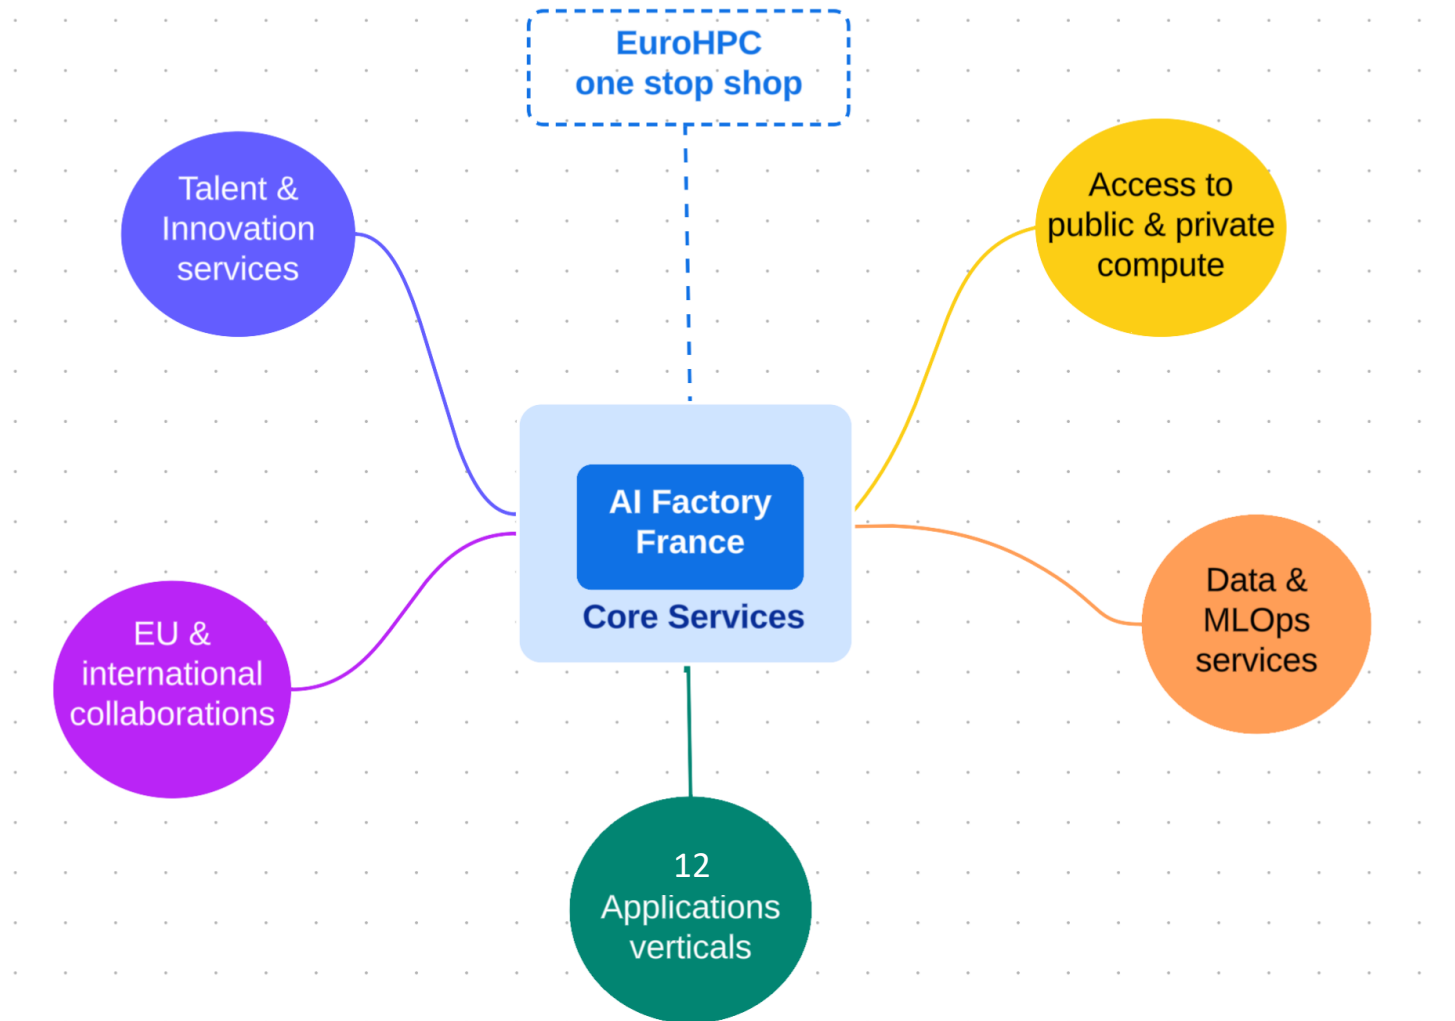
EuroHPC
one stop shop

Talent &
Innovation
services

Access to
public & private
compute

AI Factory
France

Core Services

EU &
international
collaborations

Data &
MLOps
services

12
Applications
verticals